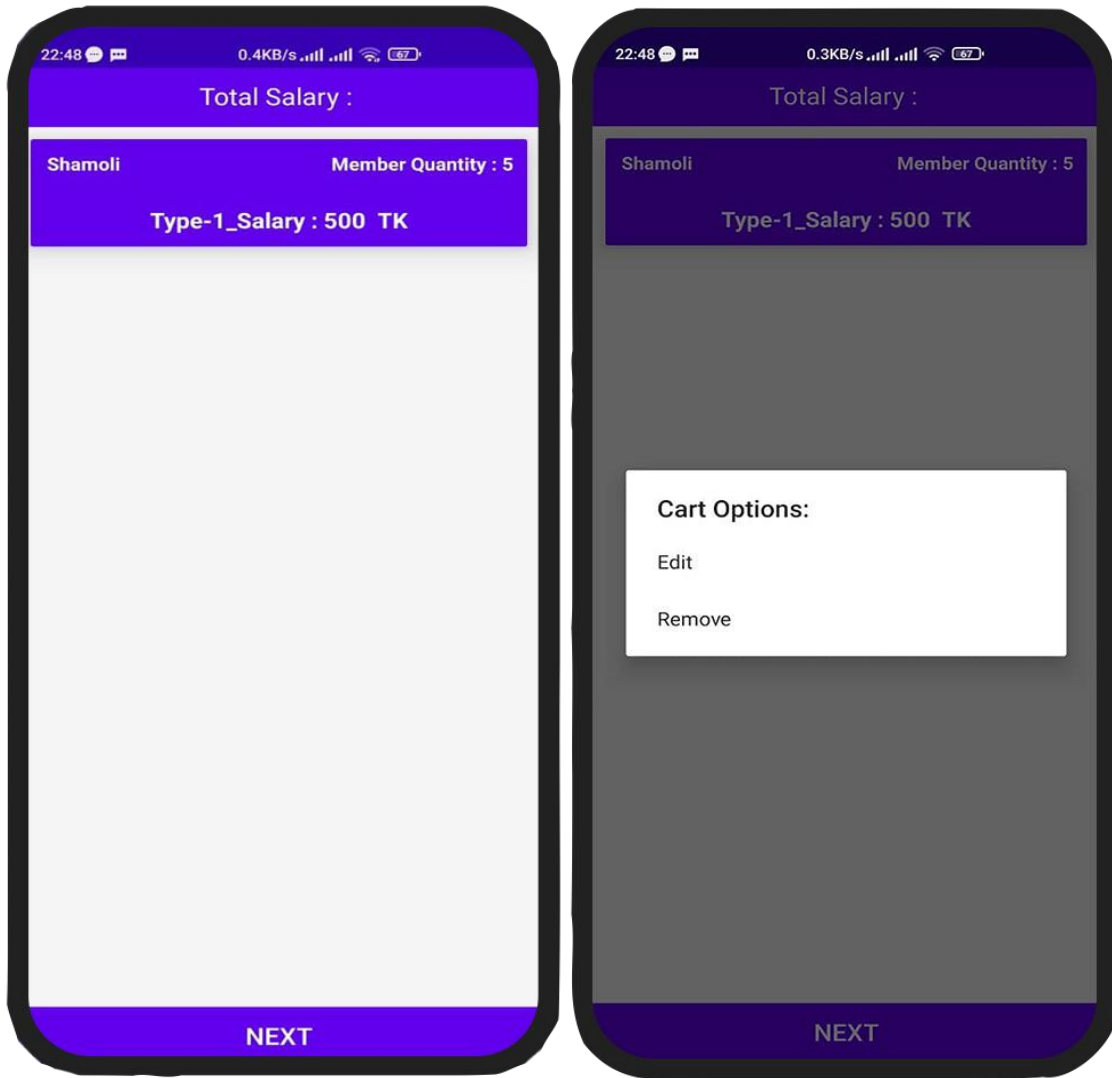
22:48 0.4KB/s 67

Total Salary :

Shamoli Member Quantity : 5

Type-1_Salary : 500 TK

NEXT

22:48 0.3KB/s 67

Total Salary :

Shamoli Member Quantity : 5

Type-1_Salary : 500 TK

Cart Options:

Edit

Remove

NEXT